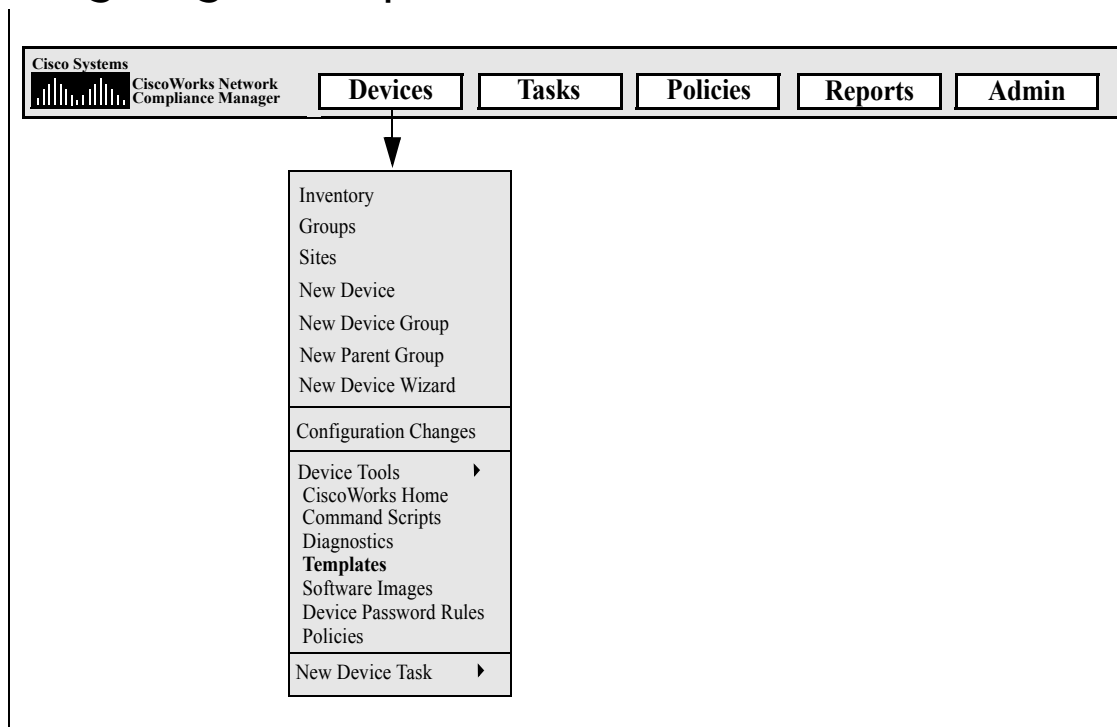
Cisco Systems
CiscoWorks Network Compliance Manager

Devices
Tasks
Policies
Reports
Admin

Inventory
Groups
Sites
New Device
New Device Group
New Parent Group
New Device Wizard

Configuration Changes

Device Tools
CiscoWorks Home
Command Scripts
Diagnostics
**Templates**
Software Images
Device Password Rules
Policies

New Device Task